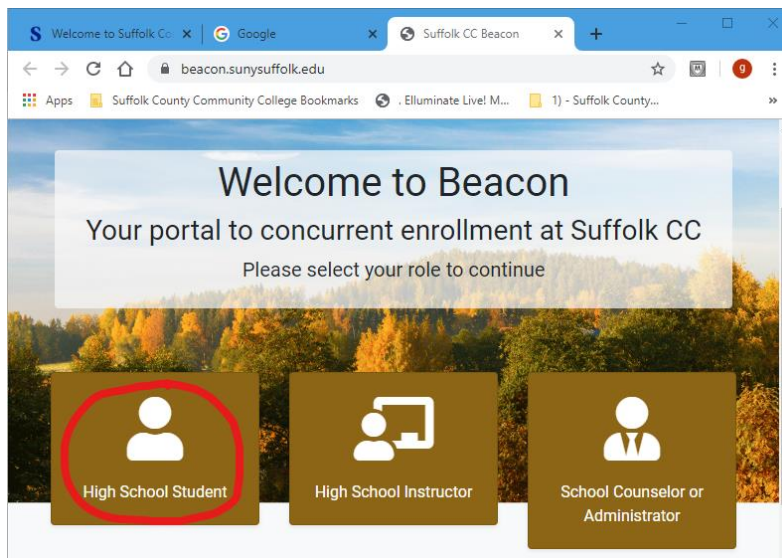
S Welcome to Suffolk Co ×
G Google ×
Suffolk CC Beacon ×
+

beacon.sunysuffolk.edu

g

Apps
Suffolk County Community College Bookmarks
. Elluminate Live! M...
1) - Suffolk County...
»

Welcome to Beacon

Your portal to concurrent enrollment at Suffolk CC

Please select your role to continue

High School Student

High School Instructor

School Counselor or Administrator